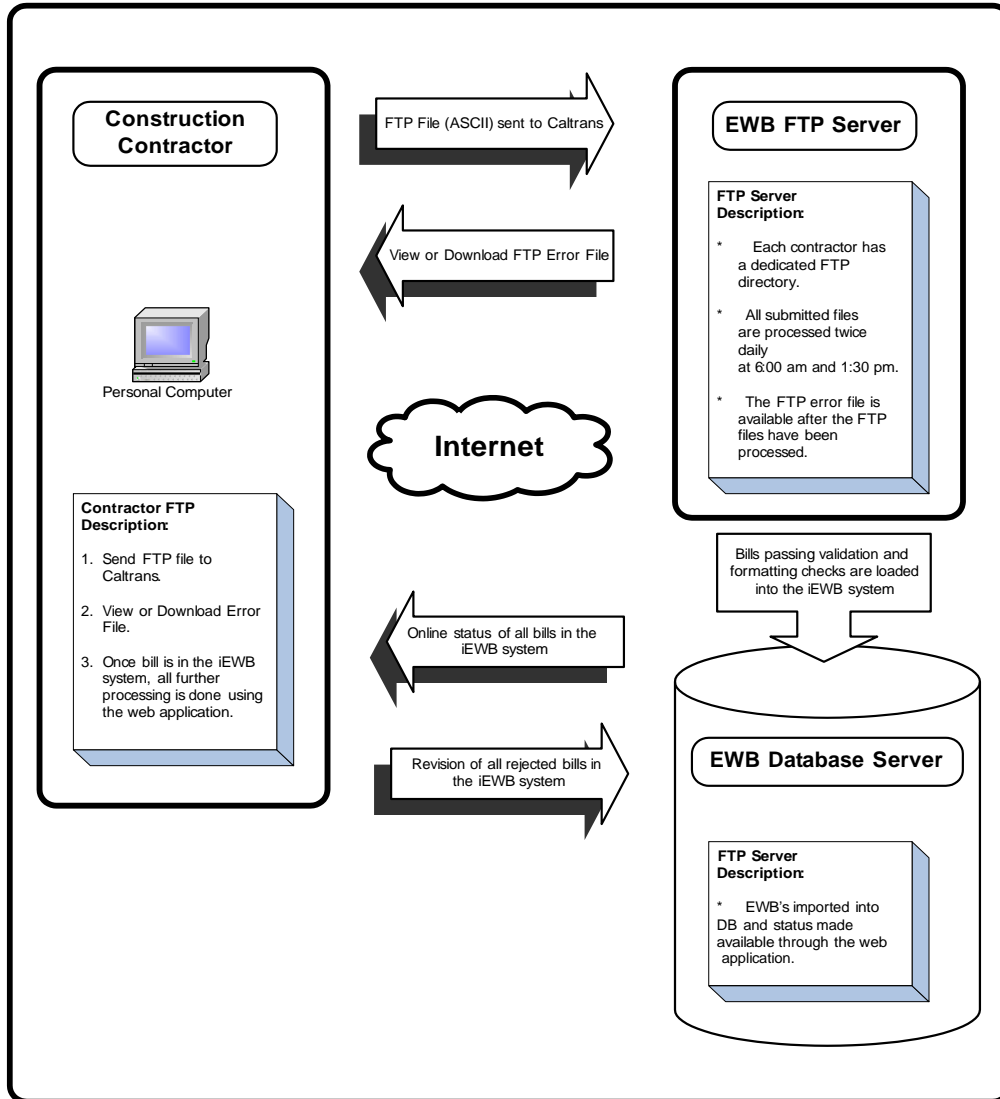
Construction Contractor

Personal Computer

Contractor FTP Description:

1. Send FTP file to Caltrans.

2. View or Download Error File.

3. Once bill is in the iEWB system, all further processing is done using the web application.

FTP File (ASCII) sent to Caltrans

View or Download FTP Error File

Internet

Online status of all bills in the iEWB system

Revision of all rejected bills in the iEWB system

EWB FTP Server

FTP Server Description:

* Each contractor has a dedicated FTP directory.

* All submitted files are processed twice daily at 6:00 am and 1:30 pm.

* The FTP error file is available after the FTP files have been processed.

Bills passing validation and formatting checks are loaded into the iEWB system

EWB Database Server

FTP Server Description:

* EWB's imported into DB and status made available through the web application.